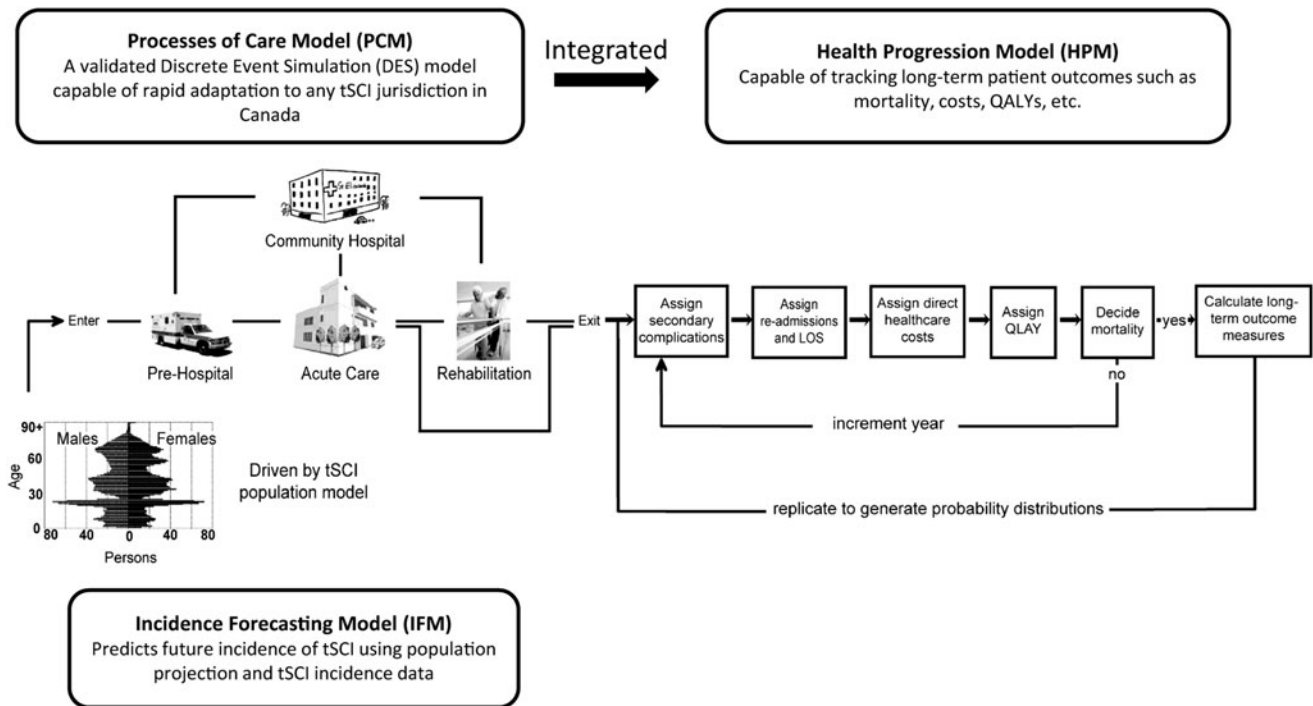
**Processes of Care Model (PCM)**
A validated Discrete Event Simulation (DES) model capable of rapid adaptation to any tSCI jurisdiction in Canada

Integrated

**Health Progression Model (HPM)**
Capable of tracking long-term patient outcomes such as mortality, costs, QALYs, etc.

Community Hospital

Enter

Pre-Hospital

Acute Care

Rehabilitation

Exit

Assign secondary complications

Assign re-admissions and LOS

Assign direct healthcare costs

Assign QLAY

Decide mortality

yes

Calculate long-term outcome measures

no

increment year

replicate to generate probability distributions

90+

60

30

0

Age

Males

Females

80 40 0 40 80

Persons

Driven by tSCI population model

**Incidence Forecasting Model (IFM)**
Predicts future incidence of tSCI using population projection and tSCI incidence data